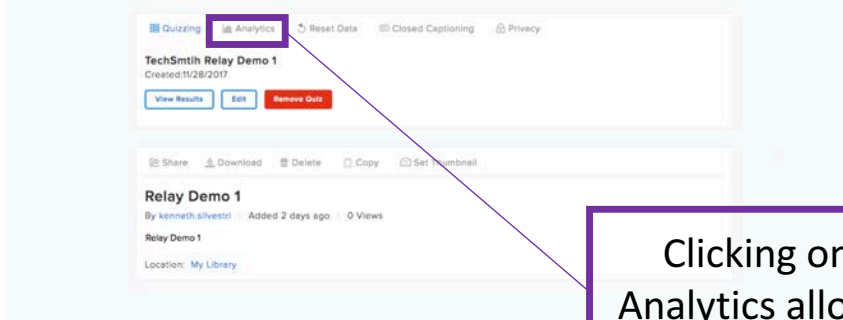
Quizzing | Analytics | Reset Data | Closed Captioning | Privacy

TechSmtih Relay Demo 1
Created:11/28/2017

View Results | Edit | Remove Quiz

Share | Download | Delete | Copy | Set Thumbnail

Relay Demo 1
By kenneth.silvestri | Added 2 days ago | 0 Views

Relay Demo 1

Location: My Library

Clicking on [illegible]
Analytics allo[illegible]